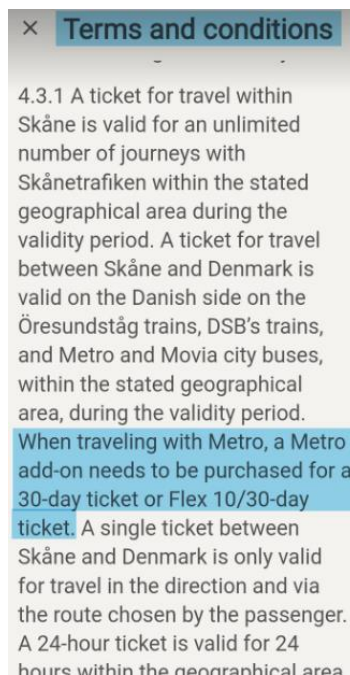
× Terms and conditions

4.3.1 A ticket for travel within Skåne is valid for an unlimited number of journeys with Skånetrafiken within the stated geographical area during the validity period. A ticket for travel between Skåne and Denmark is valid on the Danish side on the Öresundståg trains, DSB's trains, and Metro and Movia city buses, within the stated geographical area, during the validity period. When traveling with Metro, a Metro add-on needs to be purchased for a 30-day ticket or Flex 10/30-day ticket. A single ticket between Skåne and Denmark is only valid for travel in the direction and via the route chosen by the passenger. A 24-hour ticket is valid for 24 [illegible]